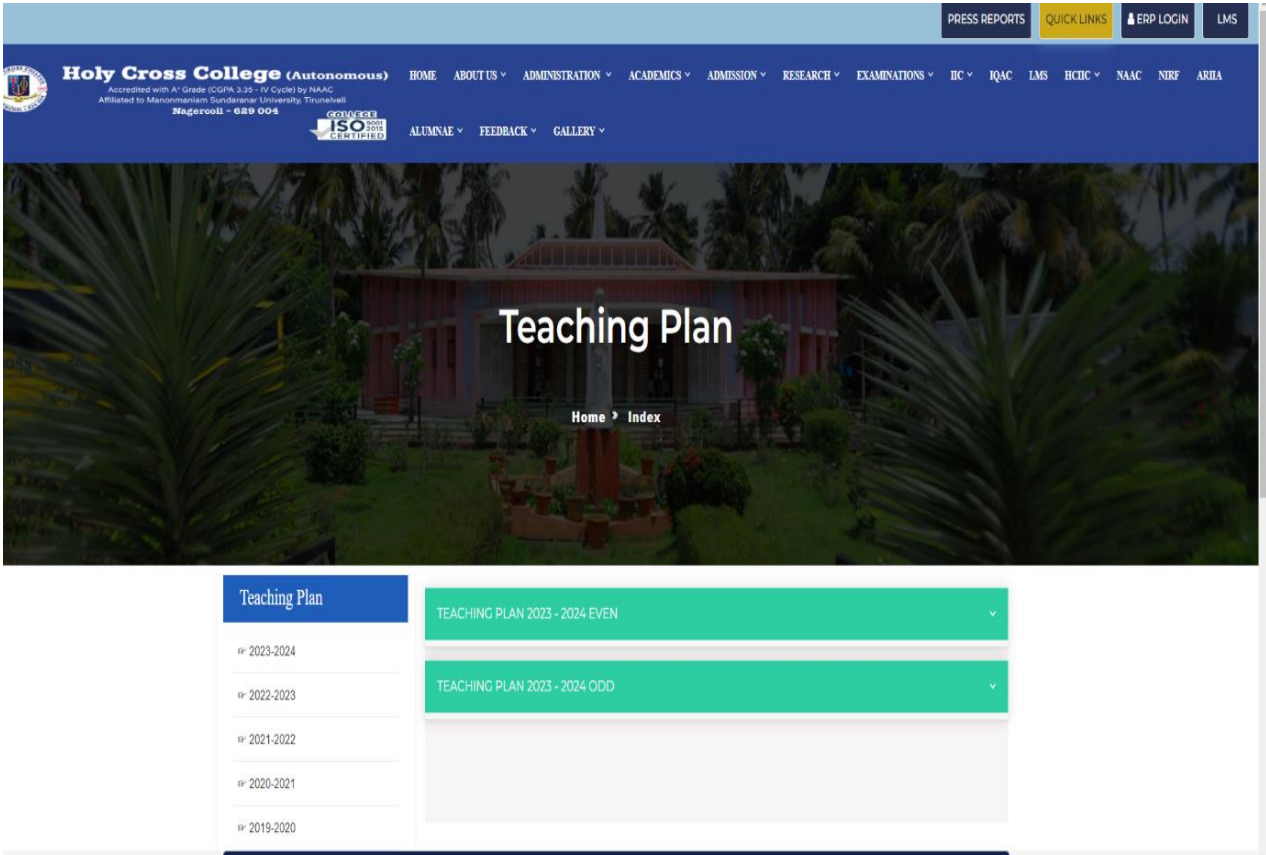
PRESS REPORTS QUICK LINKS ERP LOGIN LMS

Holy Cross College (Autonomous)
Accredited with A+ Grade (CGPA 3.35 - IV Cycle) by NAAC
Affiliated to Manonmaniam Sundaranar University, Tirunelveli
Nagercoil - 629 004

COLLEGE ISO 9001 2015 CERTIFIED

HOME ABOUT US ADMINISTRATION ACADEMICS ADMISSION RESEARCH EXAMINATIONS IIC IQAC LMS HCIIC NAAC NIRF ARIIA ALUMNAE FEEDBACK GALLERY

Teaching Plan

Home › Index

Teaching Plan

2023-2024

2022-2023

2021-2022

2020-2021

2019-2020

TEACHING PLAN 2023 - 2024 EVEN

TEACHING PLAN 2023 - 2024 ODD